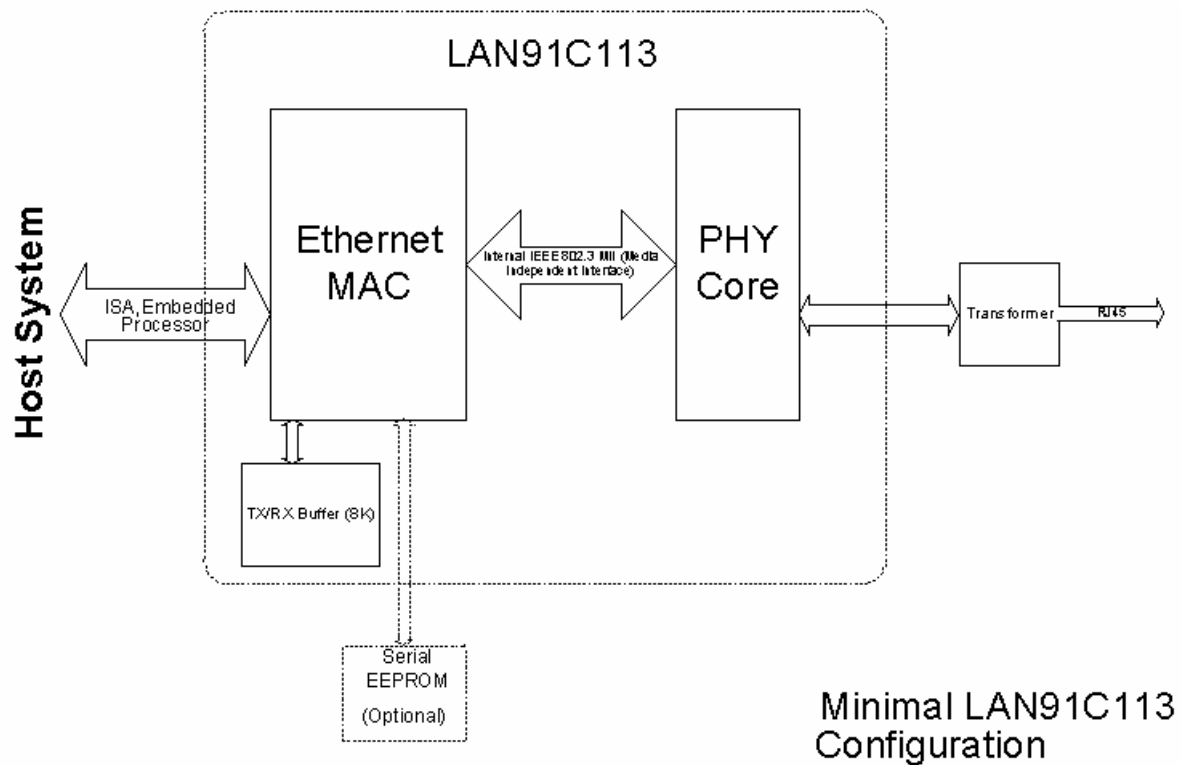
LAN91C113

Host System

ISA, Embedded Processor

Ethernet MAC

Internal IEEE802.3 MII (Media Independent Interface)

PHY Core

Transformer

RJ45

TX/RX Buffer (8K)

Serial EEPROM

(Optional)

Minimal LAN91C113 Configuration